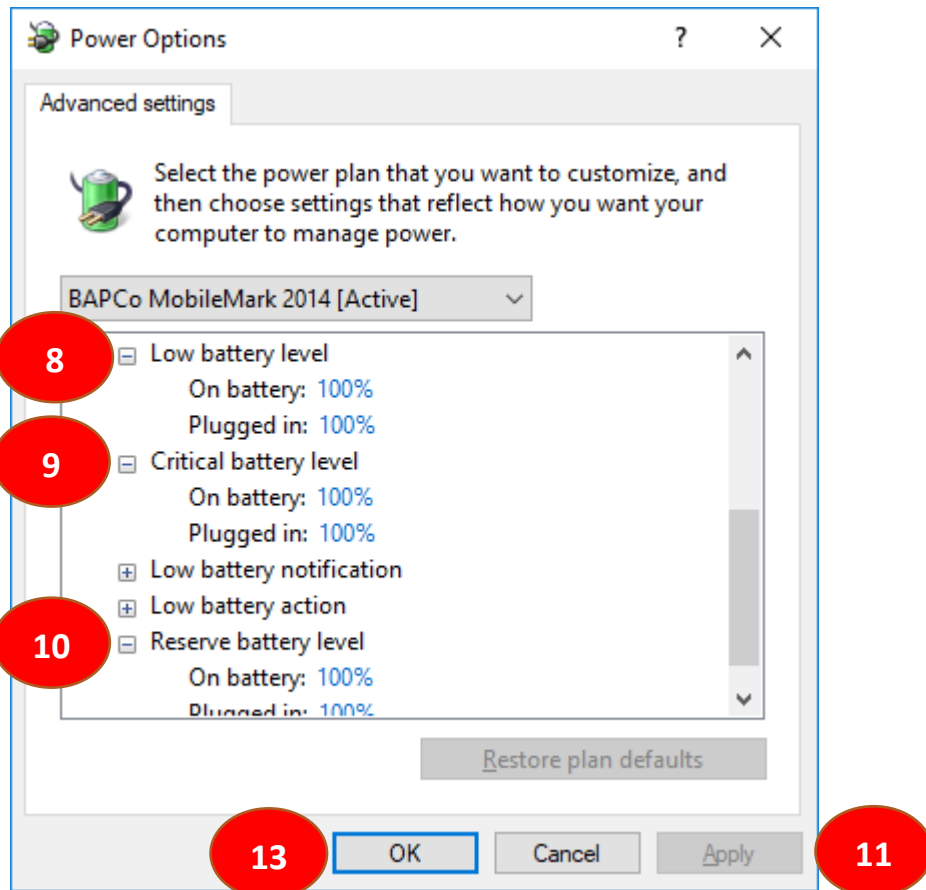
Power Options ? ×

Advanced settings

Select the power plan that you want to customize, and then choose settings that reflect how you want your computer to manage power.

BAPCo MobileMark 2014 [Active]

8
⊟ Low battery level
On battery: 100%
Plugged in: 100%
9
⊟ Critical battery level
On battery: 100%
Plugged in: 100%
⊞ Low battery notification
⊞ Low battery action
10
⊟ Reserve battery level
On battery: 100%
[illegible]

Restore plan defaults

13
OK
Cancel
Apply
11